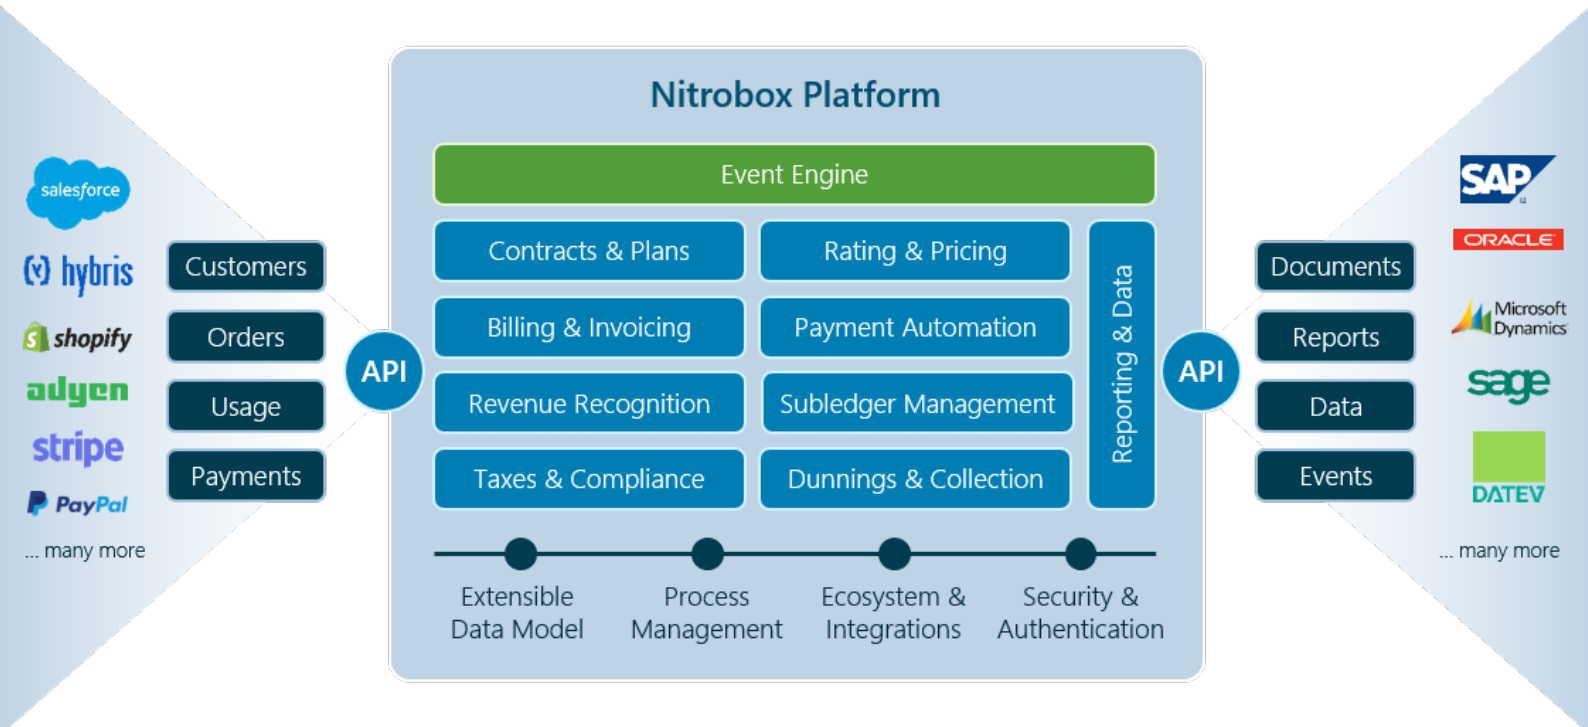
salesforce
hybris
shopify
adyen
stripe
PayPal
... many more

Customers
Orders
Usage
Payments

API

Nitrobox Platform

Event Engine

Contracts & Plans
Rating & Pricing
Billing & Invoicing
Payment Automation
Revenue Recognition
Subledger Management
Taxes & Compliance
Dunnings & Collection
Reporting & Data

Extensible Data Model
Process Management
Ecosystem & Integrations
Security & Authentication

API

Documents
Reports
Data
Events

SAP
ORACLE
Microsoft Dynamics
sage
DATEV
... many more